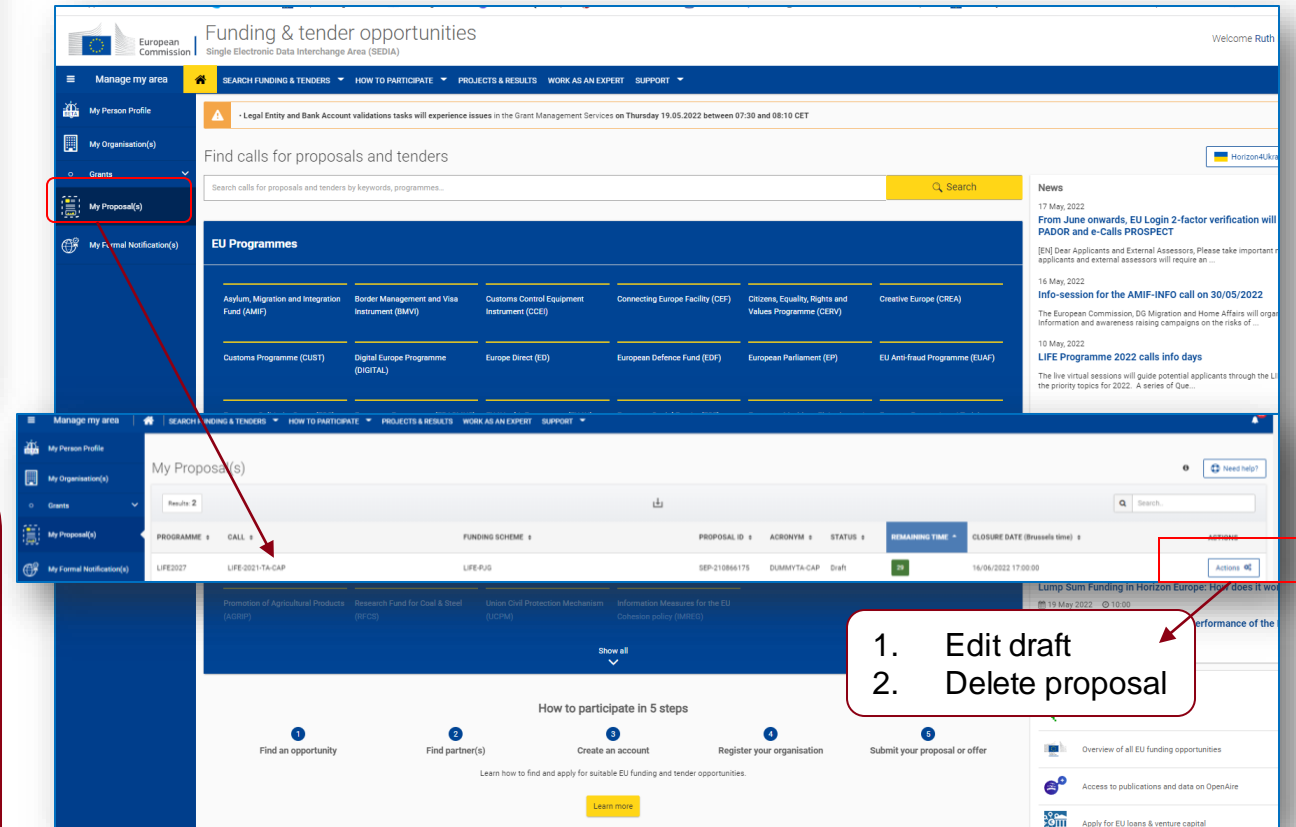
European Commission

Funding & tender opportunities
Single Electronic Data Interchange Area (SEDIA)

Welcome Ruth

Manage my area

SEARCH FUNDING & TENDERS HOW TO PARTICIPATE PROJECTS & RESULTS WORK AS AN EXPERT SUPPORT

My Person Profile
My Organisation(s)
Grants
My Proposal(s)
My Formal Notification(s)

• Legal Entity and Bank Account validations tasks will experience issues in the Grant Management Services on Thursday 19.05.2022 between 07:30 and 08:10 CET

Find calls for proposals and tenders

Horizon4Ukra

Search calls for proposals and tenders by keywords, programmes...

Search

EU Programmes

Asylum, Migration and Integration Fund (AMIF)
Border Management and Visa Instrument (BMVI)
Customs Control Equipment Instrument (CCEI)
Connecting Europe Facility (CEF)
Citizens, Equality, Rights and Values Programme (CERV)
Creative Europe (CREA)
Customs Programme (CUST)
Digital Europe Programme (DIGITAL)
Europe Direct (ED)
European Defence Fund (EDF)
European Parliament (EP)
EU Anti-fraud Programme (EUAF)

News

17 May, 2022
From June onwards, EU Login 2-factor verification will PADOR and e-Calls PROSPECT
[EN] Dear Applicants and External Assessors, Please take important n applicants and external assessors will require an ...

16 May, 2022
Info-session for the AMIF-INFO call on 30/05/2022
The European Commission, DG Migration and Home Affairs will orga Information and awareness raising campaigns on the risks of ...

10 May, 2022
LIFE Programme 2022 calls info days
The live virtual sessions will guide potential applicants through the LI the priority topics for 2022. A series of Que...

Manage my area

SEARCH FUNDING & TENDERS HOW TO PARTICIPATE PROJECTS & RESULTS WORK AS AN EXPERT SUPPORT

My Person Profile
My Organisation(s)
Grants
My Proposal(s)
My Formal Notification(s)

My Proposal(s)

Need help?

Results 2

Search...

| PROGRAMME | CALL | FUNDING SCHEME | PROPOSAL ID | ACRONYM | STATUS | REMAINING TIME | CLOSURE DATE (Brussels time) | ACTIONS |
|---|---|---|---|---|---|---|---|---|
| LIFE2027 | LIFE-2021-TA-CAP | LIFE-PJG | SEP-210866175 | DUMMYTA-CAP | Draft | 29 | 16/06/2022 17:00:00 | Actions |

Promotion of Agricultural Products (AGRIP)
Research Fund for Coal & Steel (RFCS)
Union Civil Protection Mechanism (UCPM)
Information Measures for the EU Cohesion policy (IMREG)

Show all

Lump Sum Funding in Horizon Europe: How does it wo
19 May 2022 10:00
erformance of the

1. Edit draft
2. Delete proposal

How to participate in 5 steps

1 Find an opportunity
2 Find partner(s)
3 Create an account
4 Register your organisation
5 Submit your proposal or offer

Learn how to find and apply for suitable EU funding and tender opportunities.

Learn more

Overview of all EU funding opportunities
Access to publications and data on OpenAire
Apply for EU loans & venture capital